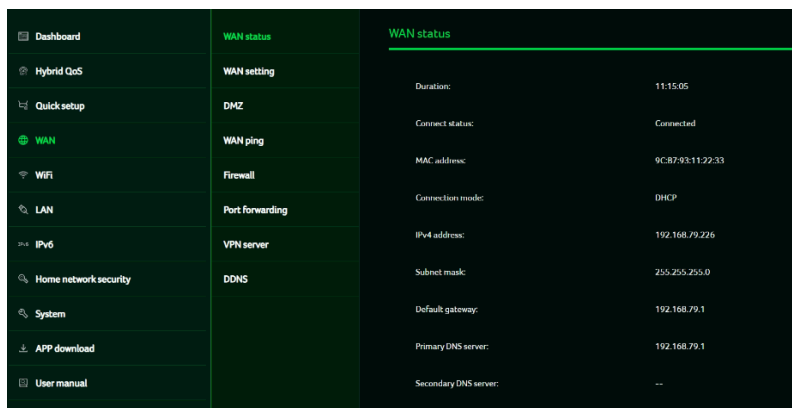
Dashboard
Hybrid QoS
Quick setup
WAN
WiFi
LAN
IPv6
Home network security
System
APP download
User manual

WAN status
WAN setting
DMZ
WAN ping
Firewall
Port forwarding
VPN server
DDNS

WAN status

| | |
|---|---|
| Duration: | 11:15:05 |
| Connect status: | Connected |
| MAC address: | 9C:87:93:11:22:33 |
| Connection mode: | DHCP |
| IPv4 address: | 192.168.79.226 |
| Subnet mask: | 255.255.255.0 |
| Default gateway: | 192.168.79.1 |
| Primary DNS server: | 192.168.79.1 |
| Secondary DNS server: | -- |